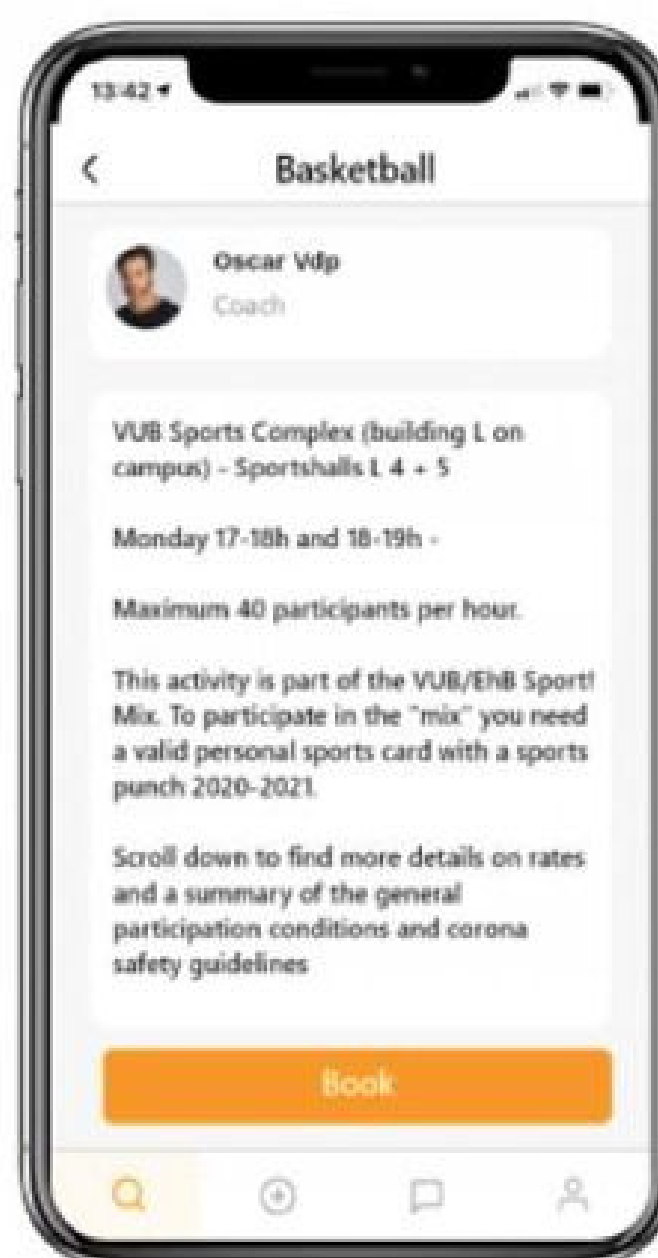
13:42

<

Basketball

Oscar Vdp

Coach

VUB Sports Complex (building L on campus) - Sportshalls L 4 + 5

Monday 17-18h and 18-19h -

Maximum 40 participants per hour.

This activity is part of the VUB/EhB Sport! Mix. To participate in the "mix" you need a valid personal sports card with a sports punch 2020-2021.

Scroll down to find more details on rates and a summary of the general participation conditions and corona safety guidelines

Book